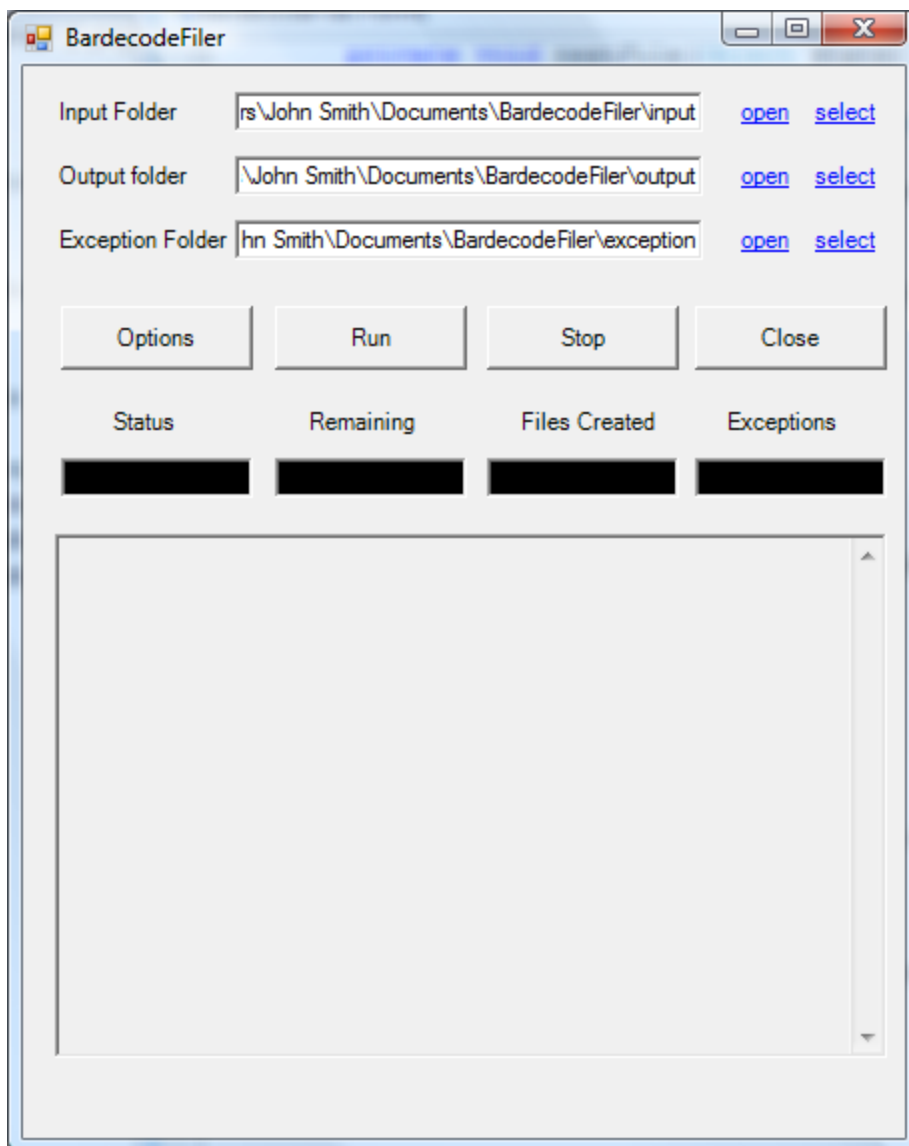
BardecodeFiler

Input Folder rs\John Smith\Documents\BardecodeFiler\input open select

Output folder \John Smith\Documents\BardecodeFiler\output open select

Exception Folder hn Smith\Documents\BardecodeFiler\exception open select

Options Run Stop Close

Status Remaining Files Created Exceptions